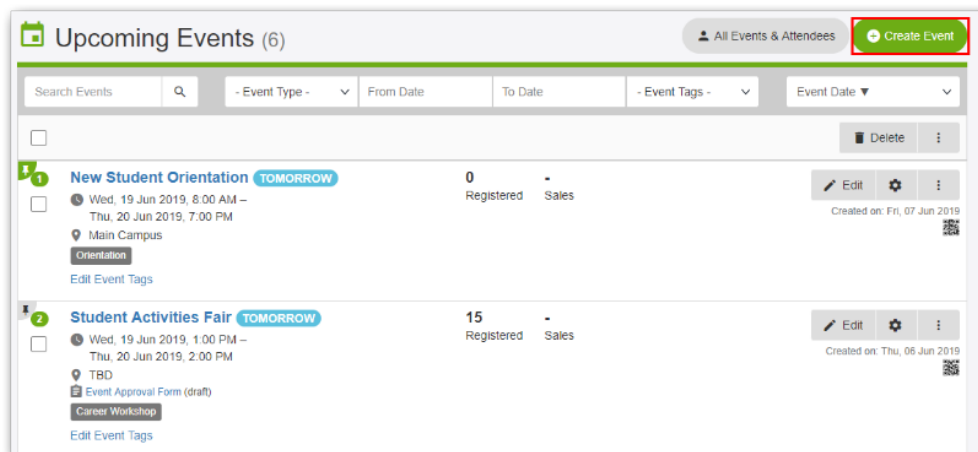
Upcoming Events (6)

All Events & Attendees

Create Event

Search Events

- Event Type -

From Date

To Date

- Event Tags -

Event Date ▼

Delete

1

New Student Orientation TOMORROW

Wed, 19 Jun 2019, 8:00 AM – Thu, 20 Jun 2019, 7:00 PM

Main Campus

Orientation

Edit Event Tags

0
Registered

-
Sales

Edit

Created on: Fri, 07 Jun 2019

2

Student Activities Fair TOMORROW

Wed, 19 Jun 2019, 1:00 PM – Thu, 20 Jun 2019, 2:00 PM

TBD

Event Approval Form (draft)

Career Workshop

Edit Event Tags

15
Registered

-
Sales

Edit

Created on: Thu, 06 Jun 2019